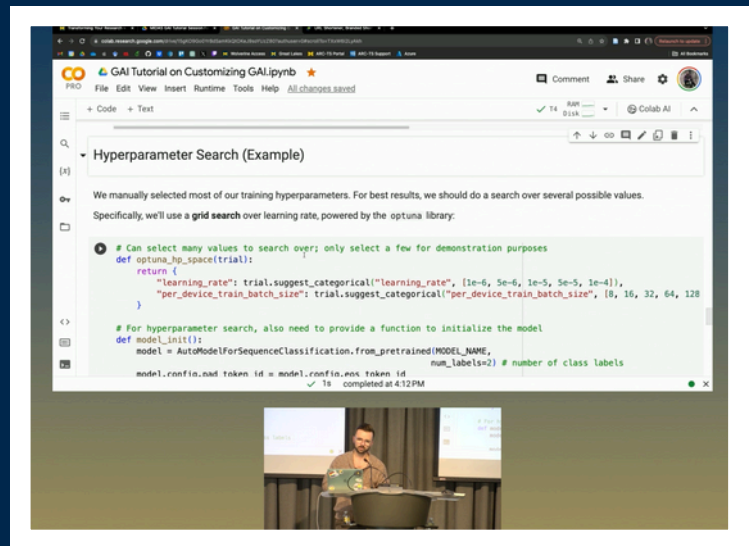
GAI Tutorial on Customizing GAI.ipynb ★
File Edit View Insert Runtime Tools Help All changes saved

Comment Share

+ Code + Text

T4 RAM Disk

Colab AI

Hyperparameter Search (Example)

We manually selected most of our training hyperparameters. For best results, we should do a search over several possible values.

Specifically, we'll use a **grid search** over learning rate, powered by the optuna library:

```
# Can select many values to search over; only select a few for demonstration purposes
def optuna_hp_space(trial):
    return {
        "learning_rate": trial.suggest_categorical("learning_rate", [1e-6, 5e-6, 1e-5, 5e-5, 1e-4]),
        "per_device_train_batch_size": trial.suggest_categorical("per_device_train_batch_size", [8, 16, 32, 64, 128
    }

# For hyperparameter search, also need to provide a function to initialize the model
def model_init():
    model = AutoModelForSequenceClassification.from_pretrained(MODEL_NAME,
                                                               num_labels=2) # number of class labels
    model.config.pad_token_id = model.config.eos_token_id
```

✓ 1s completed at 4:12PM

Wolverine Access  Email Lists  ARC-TS Portal  ARC-TS Support  Azure

All Bookmarks

Relaunch to update